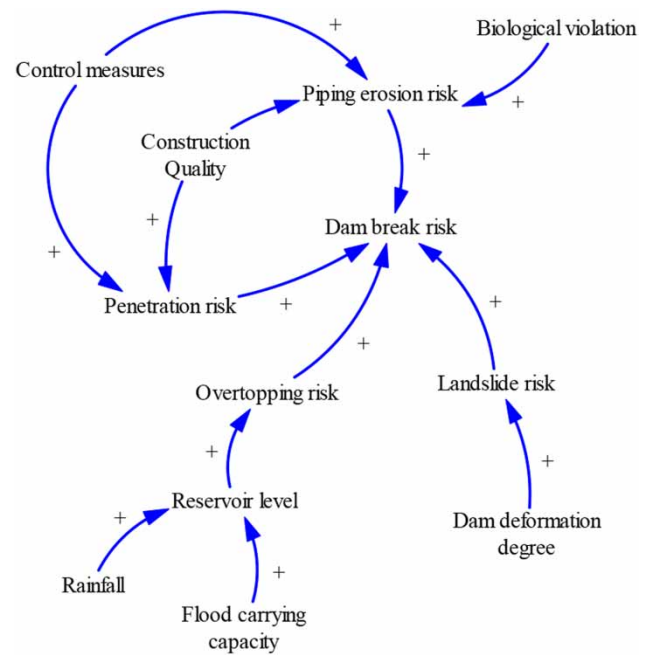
Control measures

+

Biological violation

Piping erosion risk

+

Construction Quality

+

+

Dam break risk

+

+

Penetration risk

+

+

+

Overtopping risk

Landslide risk

+

+

Reservoir level

+

Dam deformation degree

Rainfall

+

Flood carrying capacity